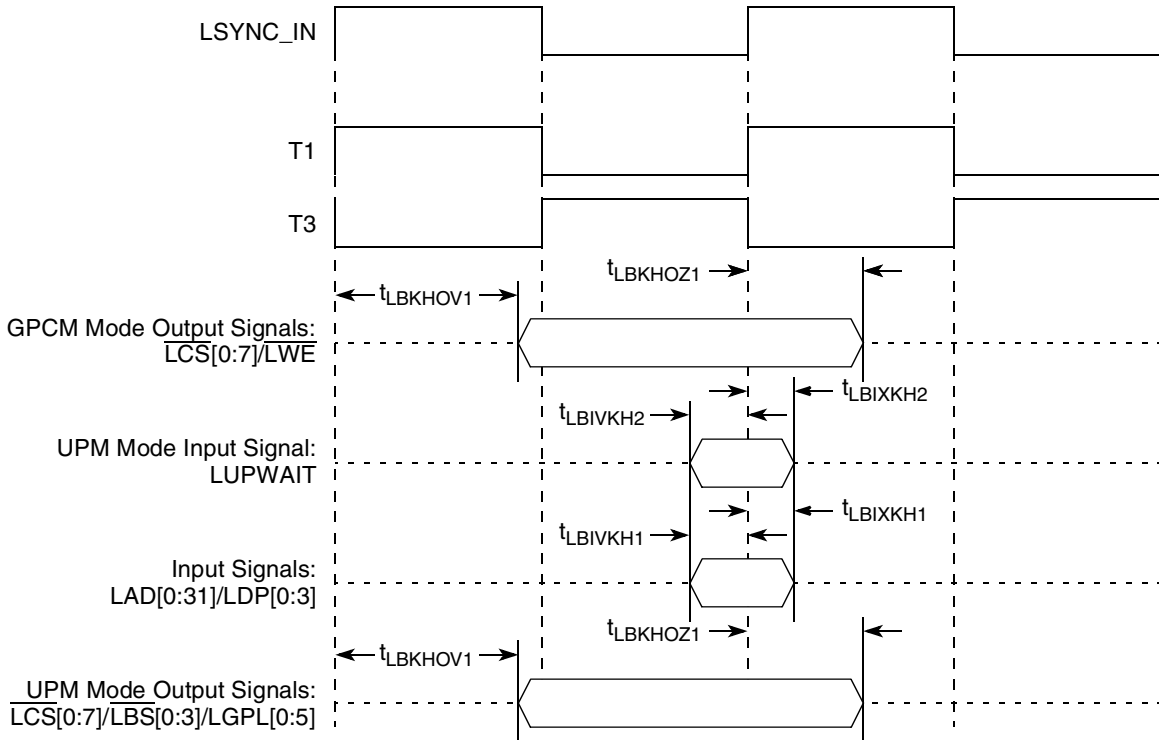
LSYNC_IN

T1

T3

$t_{LBKHOZ1}$

$t_{LBKHOV1}$

GPCM Mode Output Signals: $\overline{LCS}[0:7]/\overline{LWE}$

$t_{LBIXKH2}$

$t_{LBIVKH2}$

UPM Mode Input Signal: LUPWAIT

$t_{LBIXKH1}$

$t_{LBIVKH1}$

Input Signals: LAD[0:31]/LDP[0:3]

$t_{LBKHOZ1}$

$t_{LBKHOV1}$

UPM Mode Output Signals: $\overline{LCS}[0:7]/\overline{LBS}[0:3]/LGPL[0:5]$